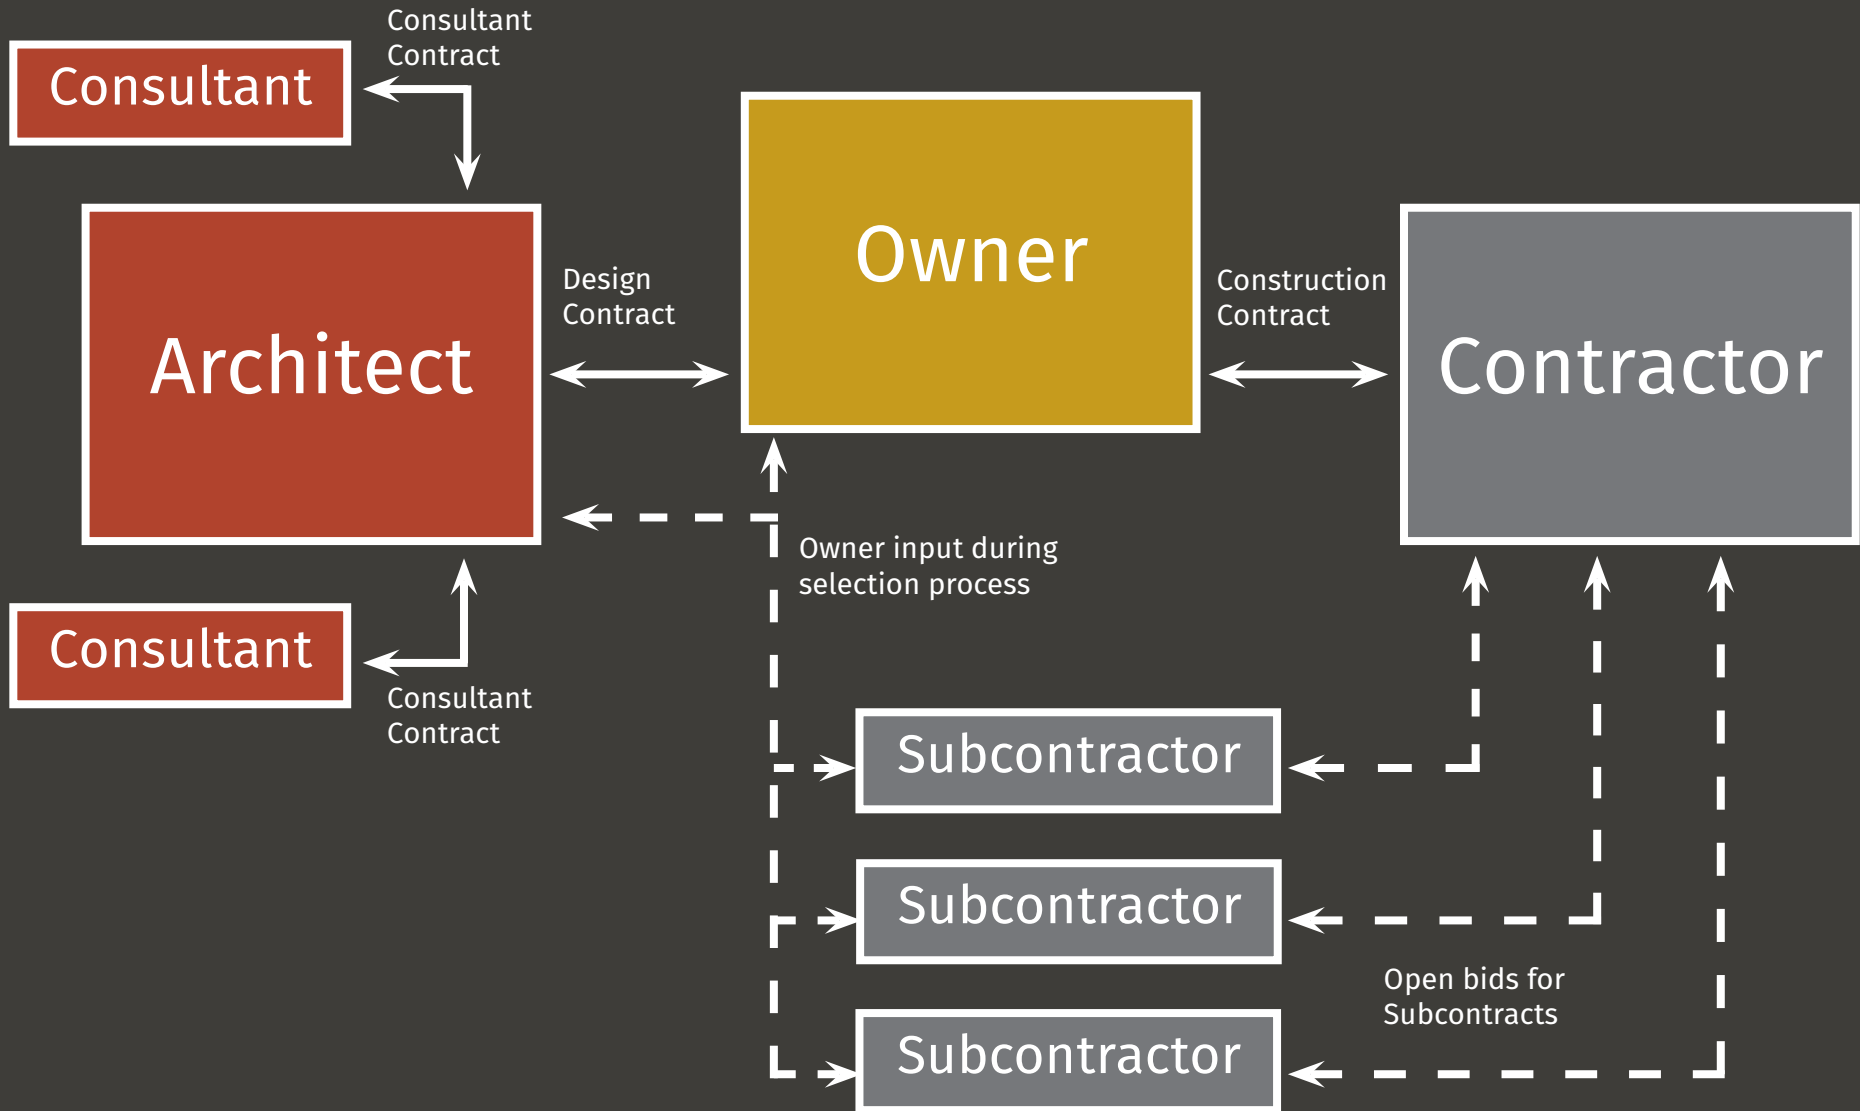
Consultant

Consultant Contract

Architect

Design Contract

Owner

Construction Contract

Contractor

Owner input during selection process

Consultant

Consultant Contract

Subcontractor

Subcontractor

Open bids for Subcontracts

Subcontractor